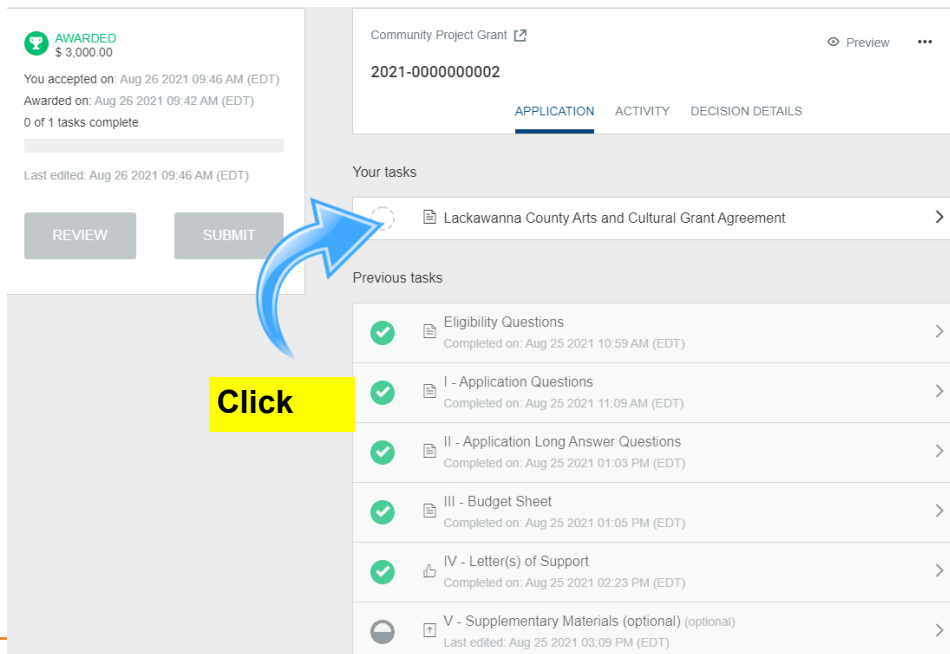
AWARDED
$ 3,000.00

You accepted on: Aug 26 2021 09:46 AM (EDT)

Awarded on: Aug 26 2021 09:42 AM (EDT)

0 of 1 tasks complete

Last edited: Aug 26 2021 09:46 AM (EDT)

REVIEW

SUBMIT

Community Project Grant

Preview

2021-0000000002

APPLICATION ACTIVITY DECISION DETAILS

Your tasks

Lackawanna County Arts and Cultural Grant Agreement

Click

Previous tasks

Eligibility Questions
Completed on: Aug 25 2021 10:59 AM (EDT)

I - Application Questions
Completed on: Aug 25 2021 11:09 AM (EDT)

II - Application Long Answer Questions
Completed on: Aug 25 2021 01:03 PM (EDT)

III - Budget Sheet
Completed on: Aug 25 2021 01:05 PM (EDT)

IV - Letter(s) of Support
Completed on: Aug 25 2021 02:23 PM (EDT)

V - Supplementary Materials (optional) (optional)
Last edited: Aug 25 2021 03:09 PM (EDT)